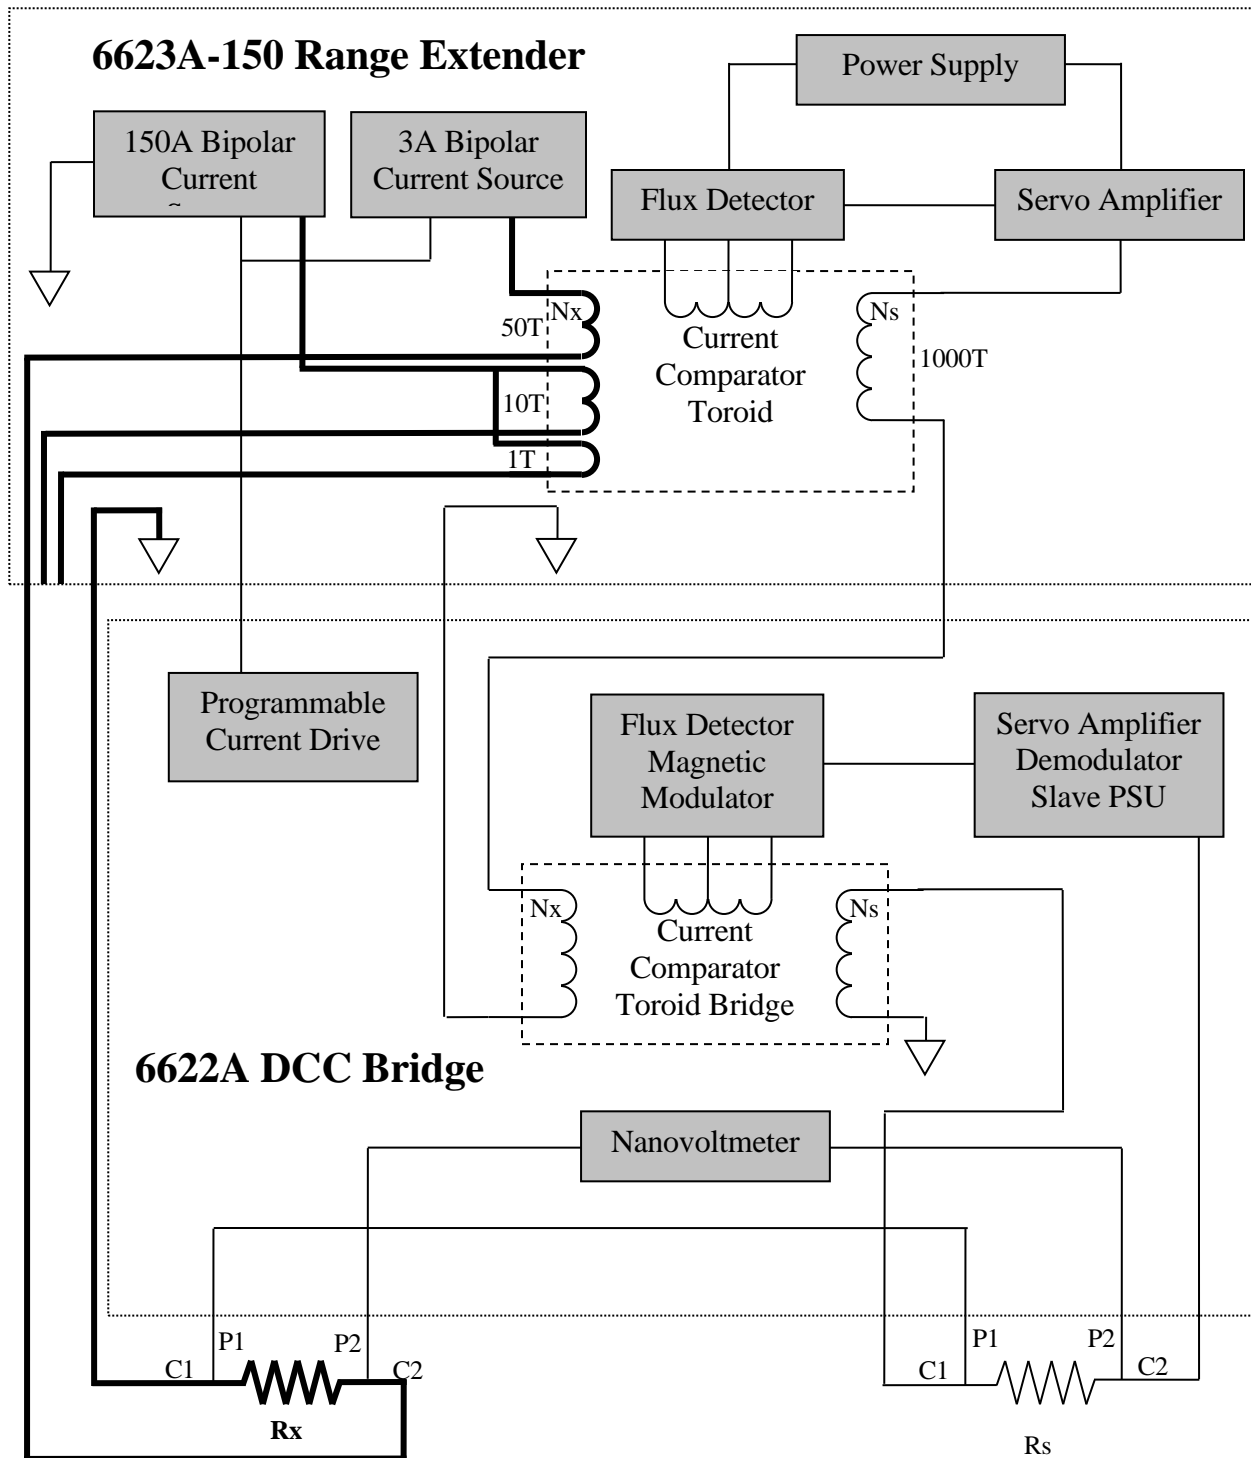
6623A-150 Range Extender

Power Supply

150A Bipolar Current

3A Bipolar Current Source

Flux Detector

Servo Amplifier

Nx

50T

Current Comparator Toroid

Ns

1000T

10T

1T

Programmable Current Drive

Flux Detector Magnetic Modulator

Servo Amplifier Demodulator Slave PSU

Nx

Current Comparator Toroid Bridge

Ns

6622A DCC Bridge

Nanovoltmeter

P1

P2

C1

C2

Rx

P1

P2

C1

C2

Rs